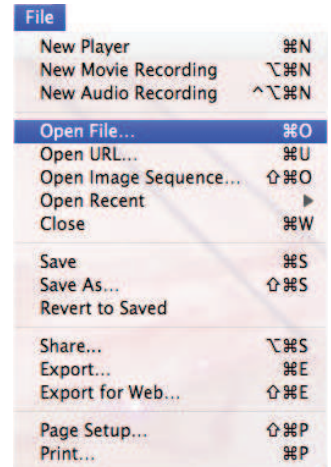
File

New Player ⌘N
New Movie Recording ⌥⌘N
New Audio Recording ^⌥⌘N

Open File... ⌘O
Open URL... ⌘U
Open Image Sequence... ⇧⌘O
Open Recent ▶
Close ⌘W

Save ⌘S
Save As... ⇧⌘S
Revert to Saved

Share... ⌥⌘S
Export... ⌘E
Export for Web... ⇧⌘E

Page Setup... ⇧⌘P
Print... ⌘P